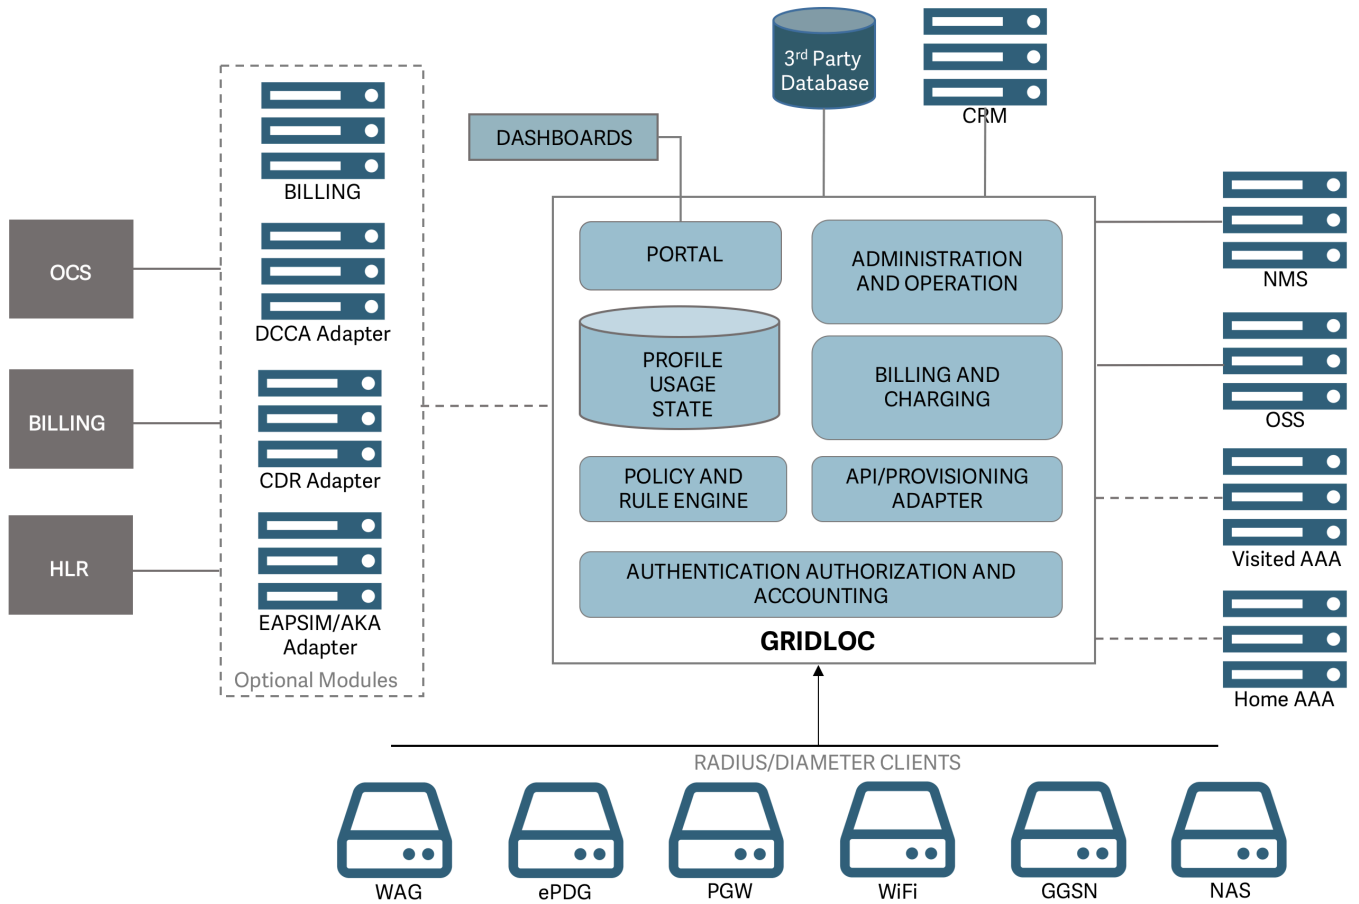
3rd Party Database

CRM

DASHBOARDS

BILLING

DCCA Adapter

CDR Adapter

EAPSIM/AKA Adapter

Optional Modules

OCS

BILLING

HLR

PORTAL

ADMINISTRATION AND OPERATION

PROFILE USAGE STATE

BILLING AND CHARGING

POLICY AND RULE ENGINE

API/PROVISIONING ADAPTER

AUTHENTICATION AUTHORIZATION AND ACCOUNTING

GRIDLOC

NMS

OSS

Visited AAA

Home AAA

RADIUS/DIAMETER CLIENTS

WAG

ePDG

PGW

WiFi

GGSN

NAS